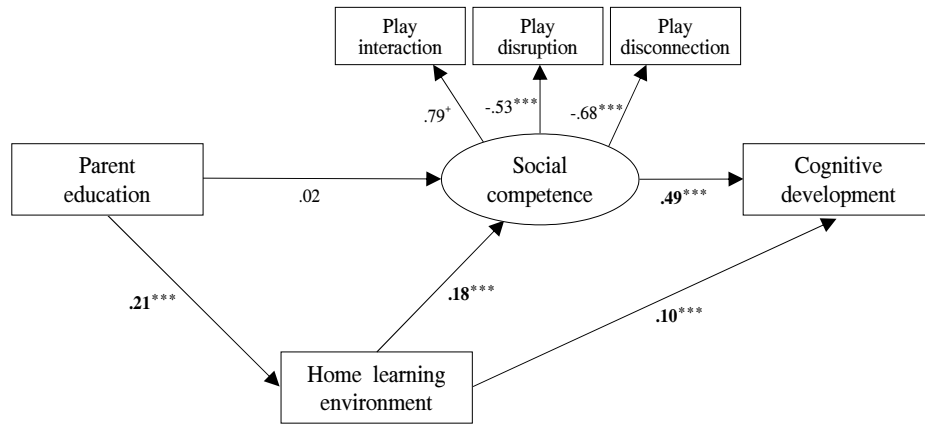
Play interaction

Play disruption

Play disconnection

.79$^{+}$

-.53$^{***}$

-.68$^{***}$

Parent education

.02

Social competence

.49$^{***}$

Cognitive development

.21$^{***}$

.18$^{***}$

.10$^{***}$

Home learning environment